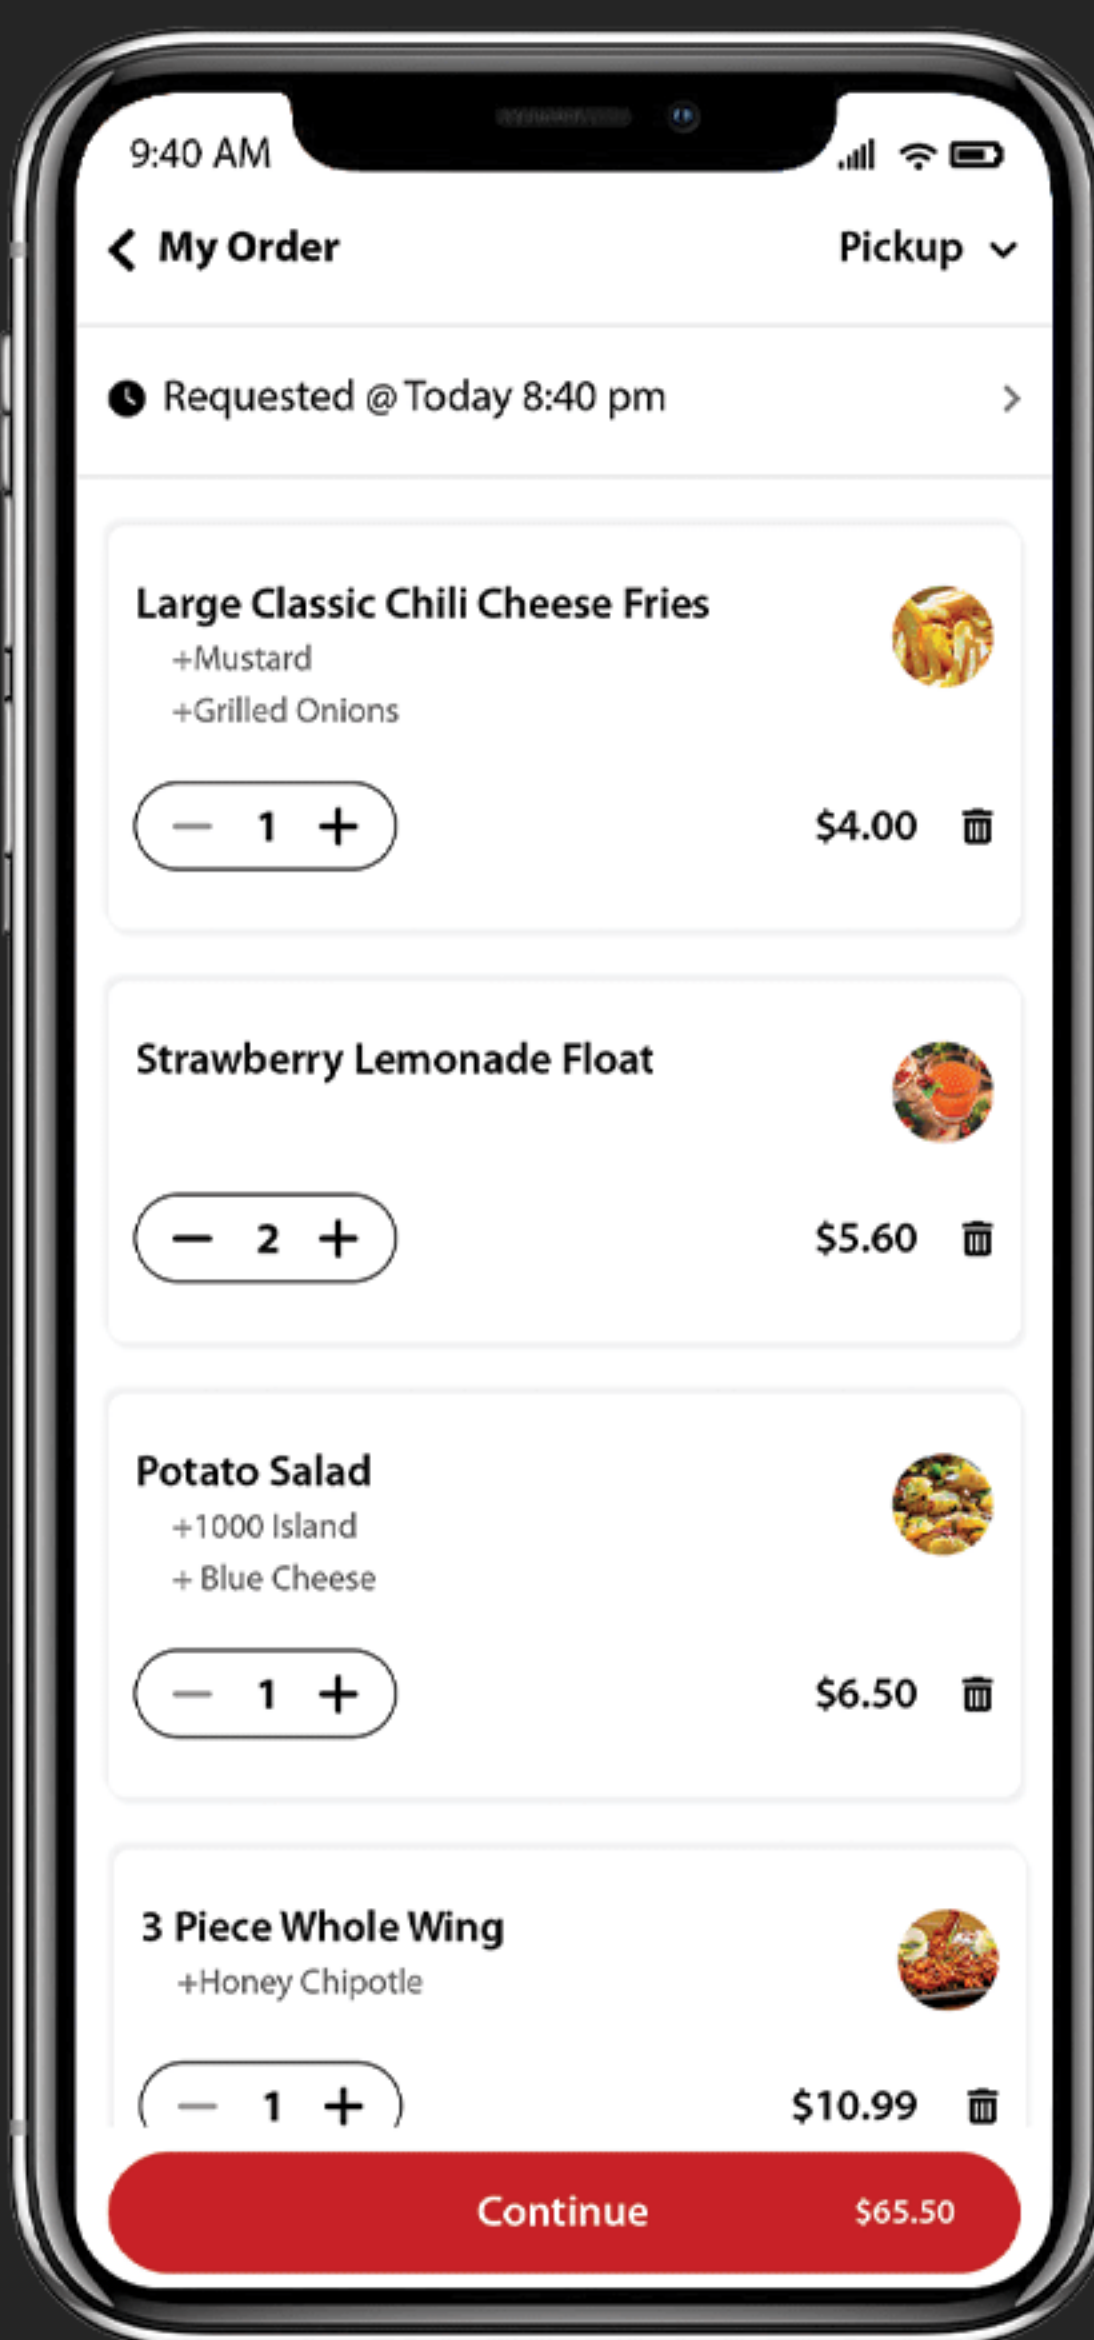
9:40 AM

My Order

Pickup

Requested @ Today 8:40 pm

Large Classic Chili Cheese Fries
+Mustard
+Grilled Onions

— 1 +

$4.00

Strawberry Lemonade Float

— 2 +

$5.60

Potato Salad
+1000 Island
+ Blue Cheese

— 1 +

$6.50

3 Piece Whole Wing
+Honey Chipotle

— 1 +

$10.99

Continue

$65.50